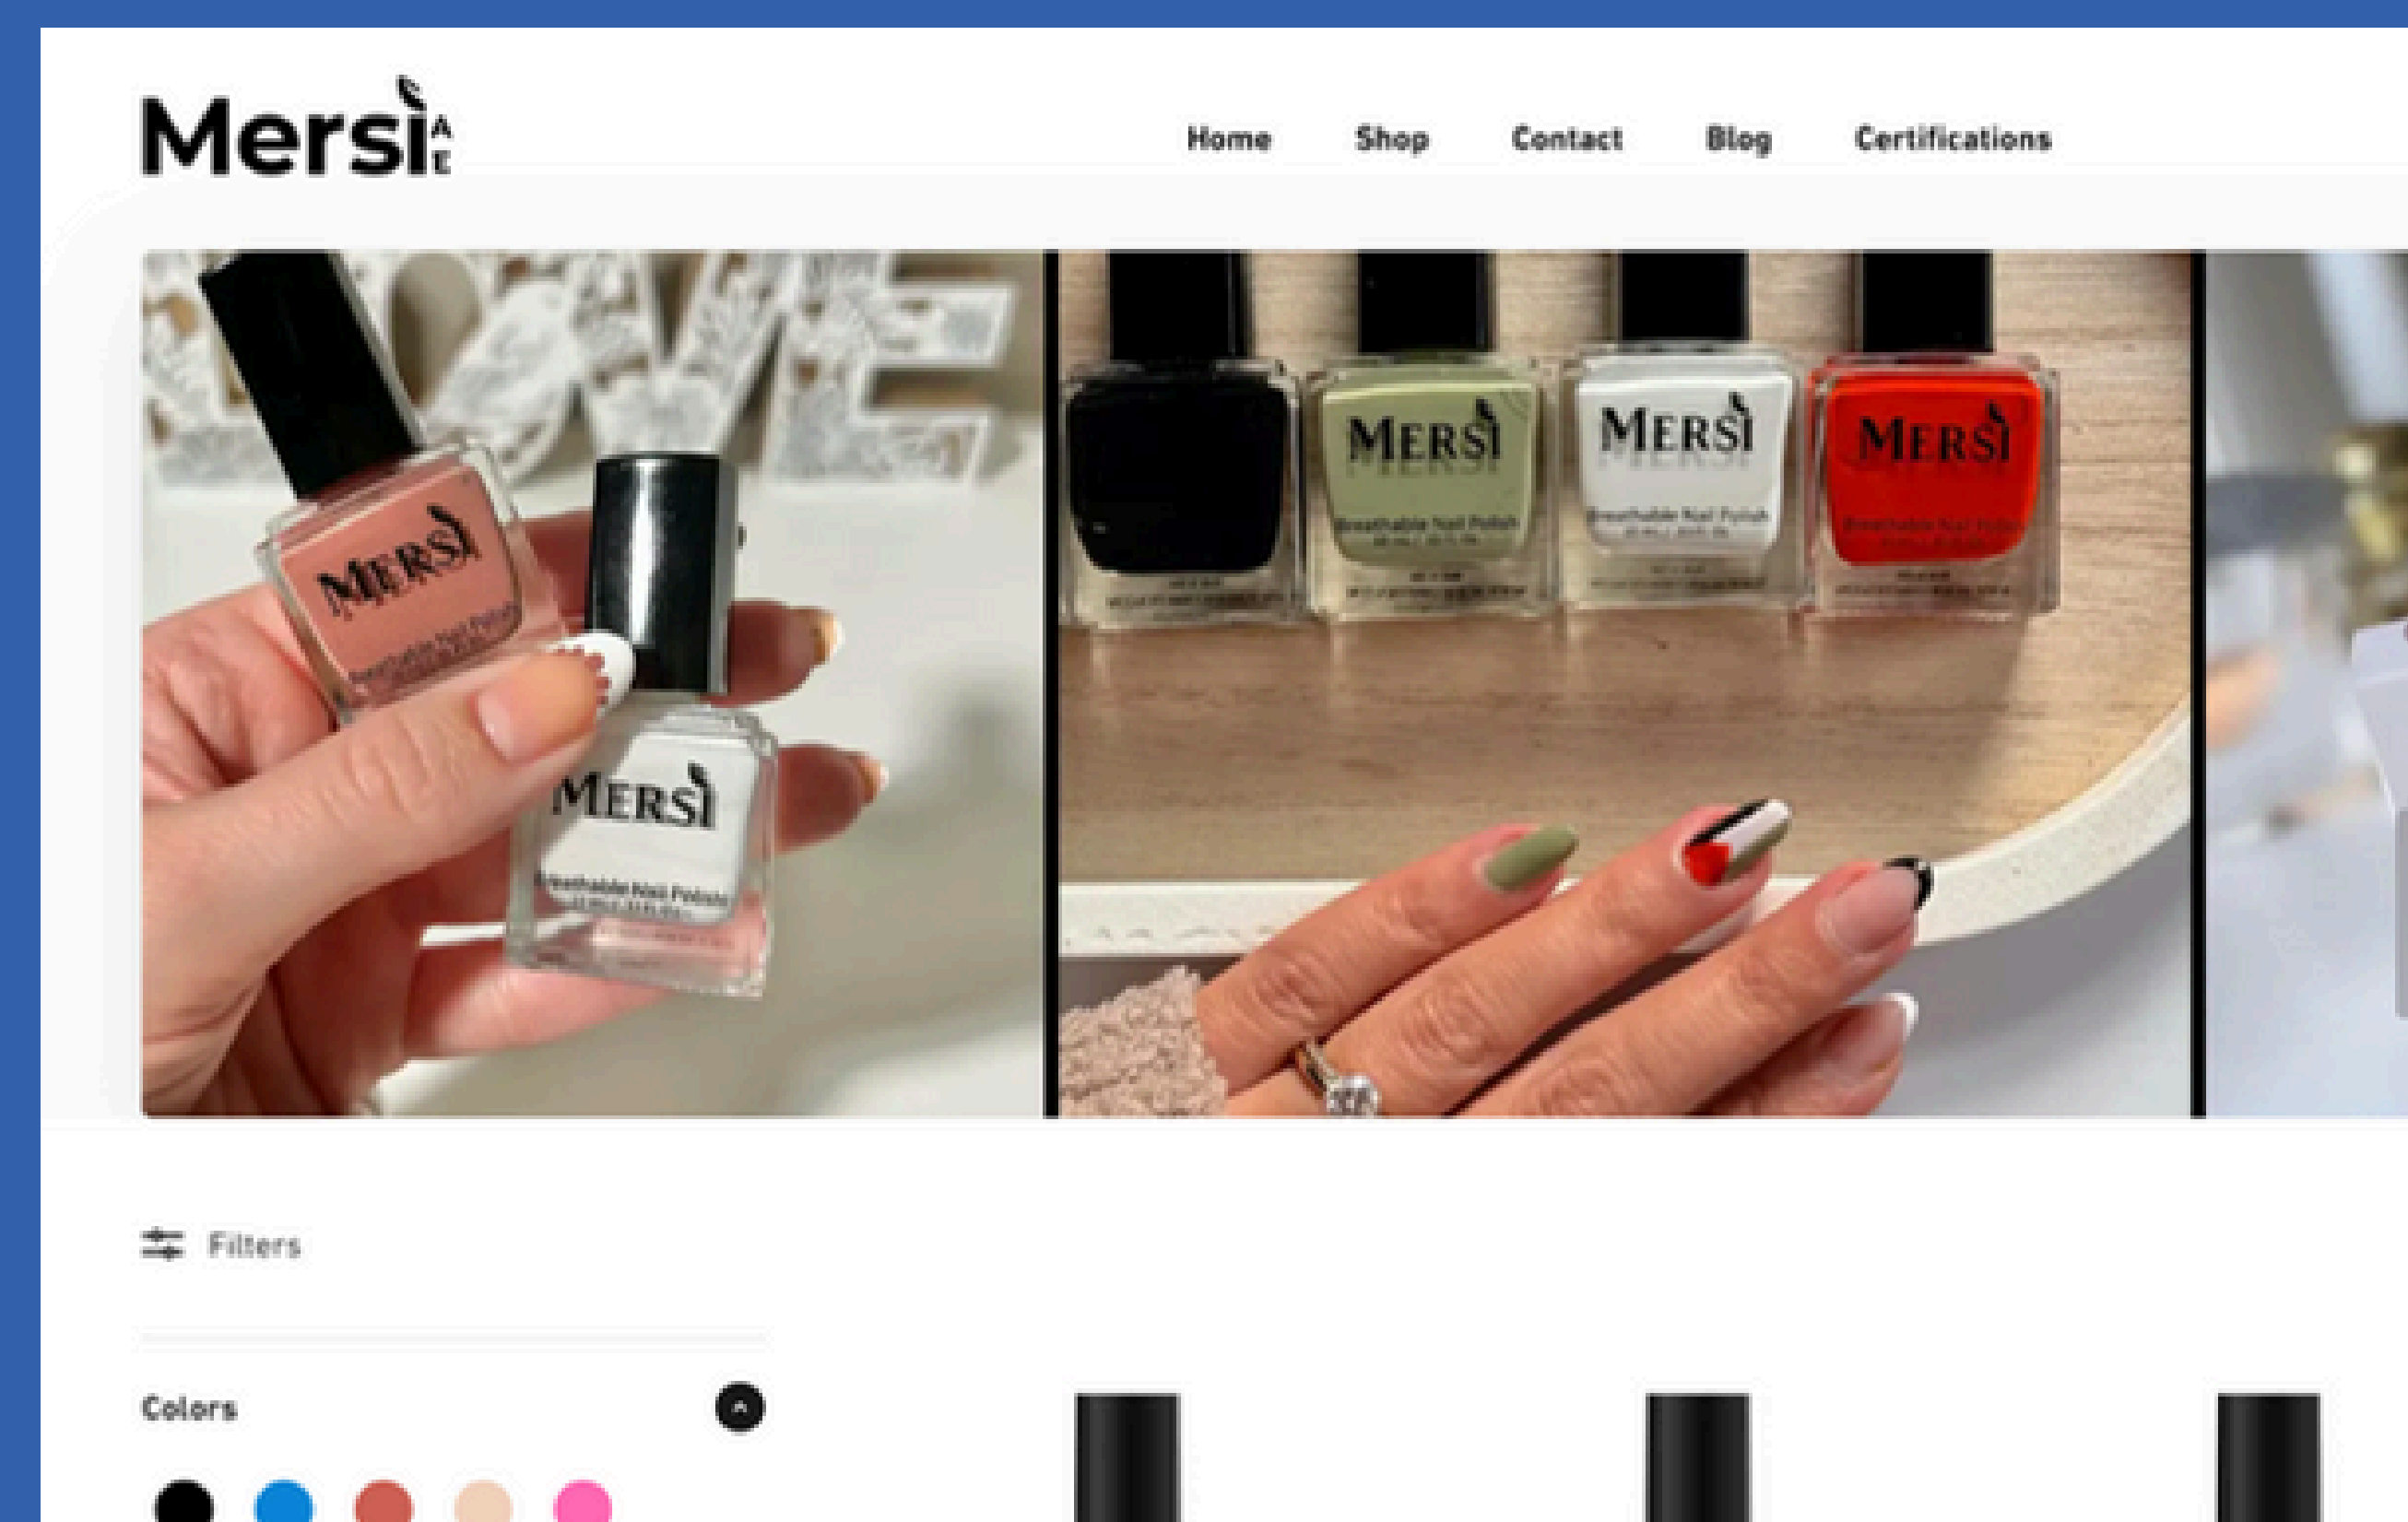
Mersi AE

Home Shop Contact Blog Certifications

MERSI
Breathable Nail Polish

MERSI
Breathable Nail Polish

MERSI
Breathable Nail Polish

MERSI
Breathable Nail Polish

MERSI
Breathable Nail Polish

MERSI
Breathable Nail Polish

Filters

Colors